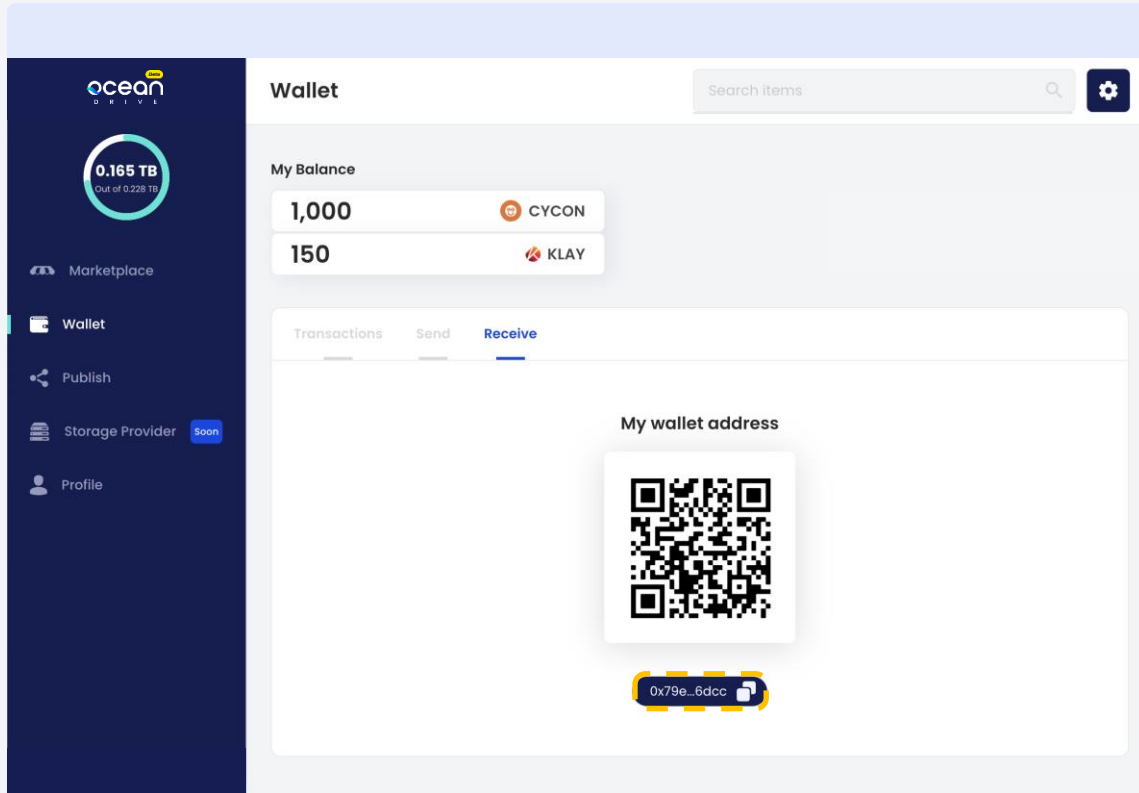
ocean Beta
DRIVE

0.165 TB
Out of 0.228 TB

Marketplace
Wallet
Publish
Storage Provider Soon
Profile

Wallet

Search items

My Balance

1,000 CYCON
150 KLAY

Transactions Send Receive

My wallet address

0x79e...6dcc